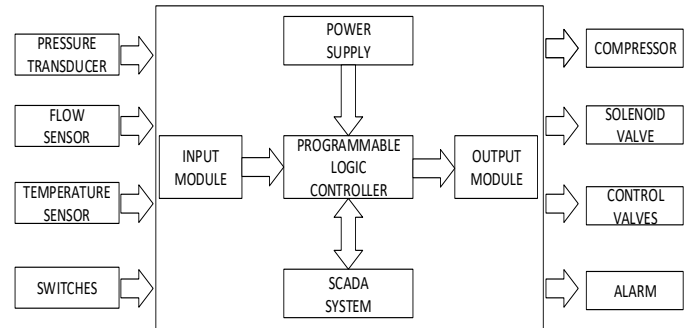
PRESSURE TRANSDUCER

FLOW SENSOR

TEMPERATURE SENSOR

SWITCHES

POWER SUPPLY

INPUT MODULE

PROGRAMMABLE LOGIC CONTROLLER

OUTPUT MODULE

SCADA SYSTEM

COMPRESSOR

SOLENOID VALVE

CONTROL VALVES

ALARM